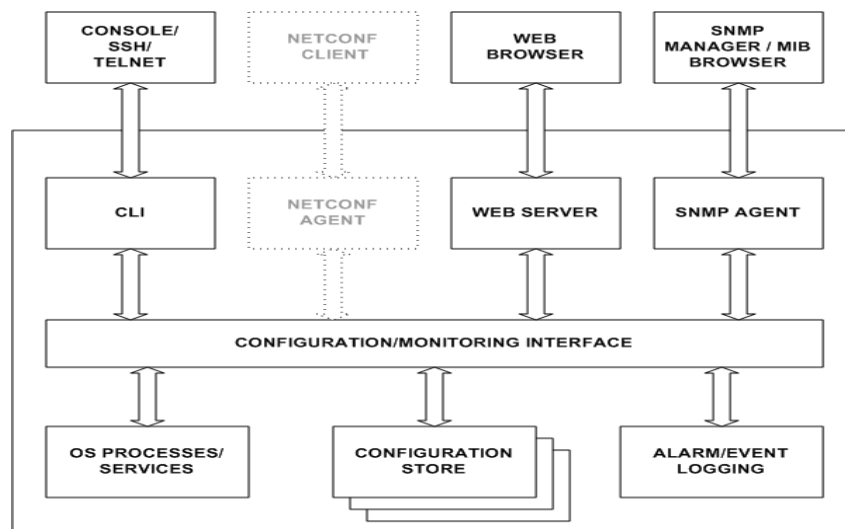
CONSOLE/ SSH/ TELNET

NETCONF CLIENT

WEB BROWSER

SNMP MANAGER / MIB BROWSER

CLI

NETCONF AGENT

WEB SERVER

SNMP AGENT

CONFIGURATION/MONITORING INTERFACE

OS PROCESSES/ SERVICES

CONFIGURATION STORE

ALARM/EVENT LOGGING